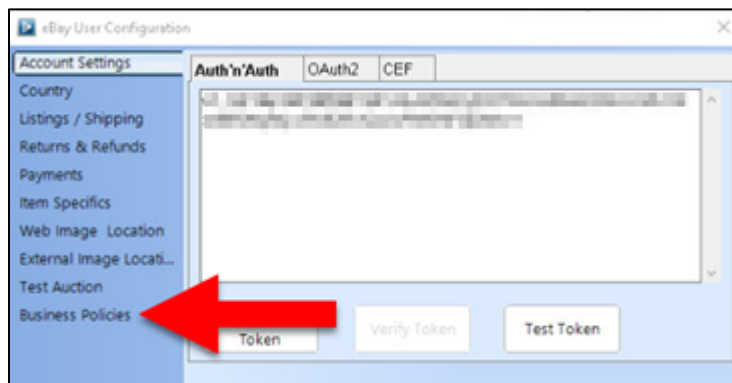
eBay User Configuration

Account Settings
Country
Listings / Shipping
Returns & Refunds
Payments
Item Specifics
Web Image Location
External Image Locati...
Test Auction
Business Policies

Auth'n'Auth | OAuth2 | CEF

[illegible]

Token
Verify Token
Test Token